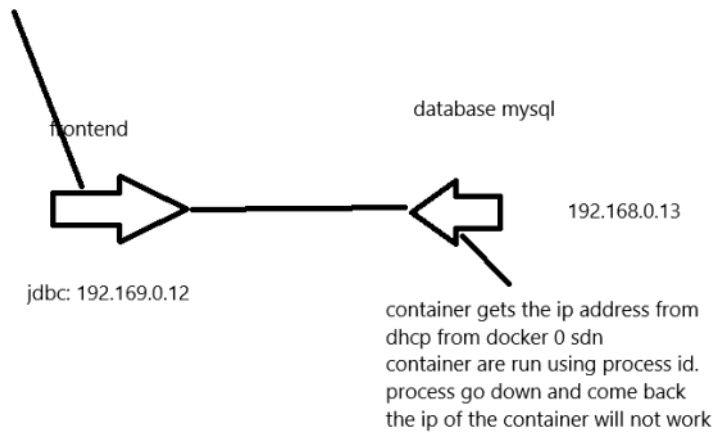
frontend

database mysql

192.168.0.13

jdbc: 192.169.0.12

container gets the ip address from dhcp from docker 0 sdn
container are run using process id.
process go down and come back
the ip of the container will not work